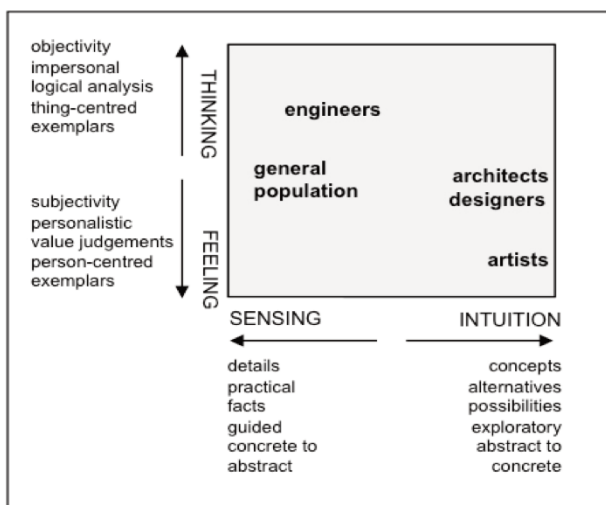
objectivity
impersonal
logical analysis
thing-centred
exemplars

THINKING

subjectivity
personalistic
value judgements
person-centred
exemplars

FEELING

engineers

general population

architects
designers

artists

SENSING

INTUITION

details
practical
facts
guided
concrete to abstract

concepts
alternatives
possibilities
exploratory
abstract to concrete